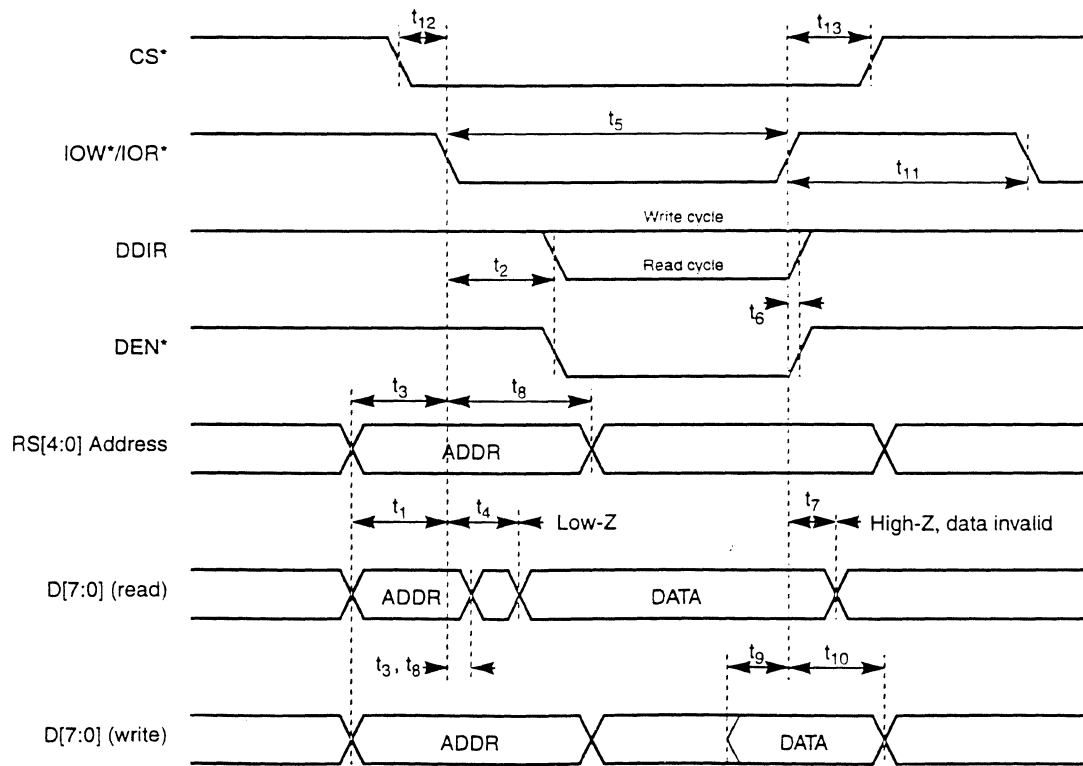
$t_{12}$
$t_{13}$
CS*
$t_5$
IOW*/IOR*
$t_{11}$
Write cycle
DDIR
$t_2$
Read cycle
$t_6$
DEN*
$t_3$
$t_8$
RS[4:0] Address
ADDR
$t_1$
$t_4$
Low-Z
$t_7$
High-Z, data invalid
D[7:0] (read)
ADDR
DATA
$t_3$, $t_8$
$t_9$
$t_{10}$
D[7:0] (write)
ADDR
DATA